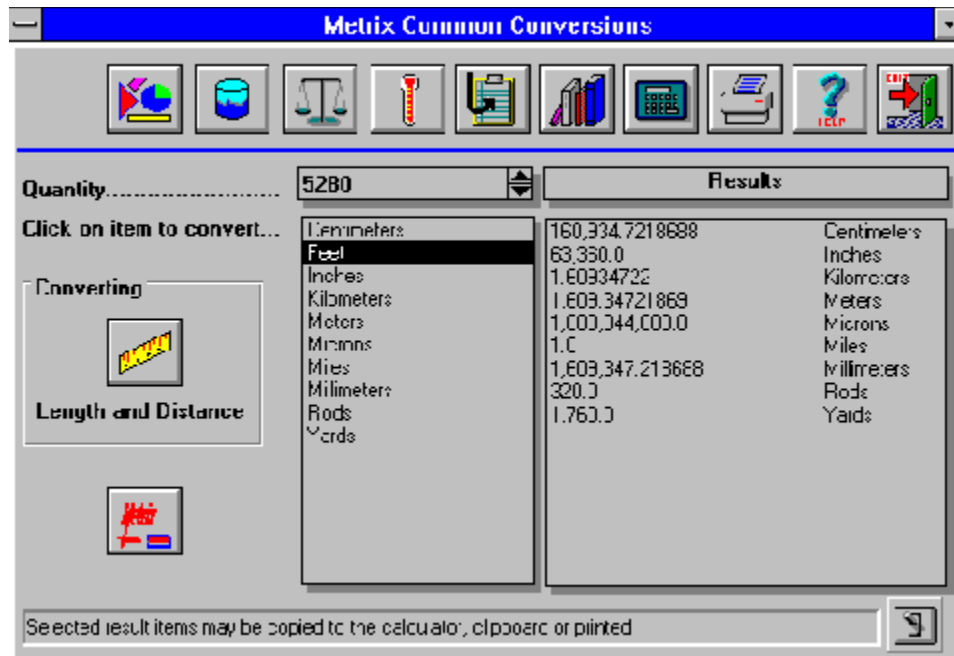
Metrix Common Conversions

Quantity............................ 5280

Results

Click on item to convert...

Centimeters
Feet
Inches
Kilometers
Meters
Microns
Miles
Millimeters
Rods
Yards

| | |
|---|---|
| 160,934.7218688 | Centimeters |
| 63,360.0 | Inches |
| 1.60934722 | Kilometers |
| 1,609.34721869 | Meters |
| 1,000,044,000.0 | Microns |
| 1.0 | Miles |
| 1,609,347.213688 | Millimeters |
| 320.0 | Rods |
| 1,760.0 | Yards |

Converting

Length and Distance

Selected result items may be copied to the calculator, clipboard or printed